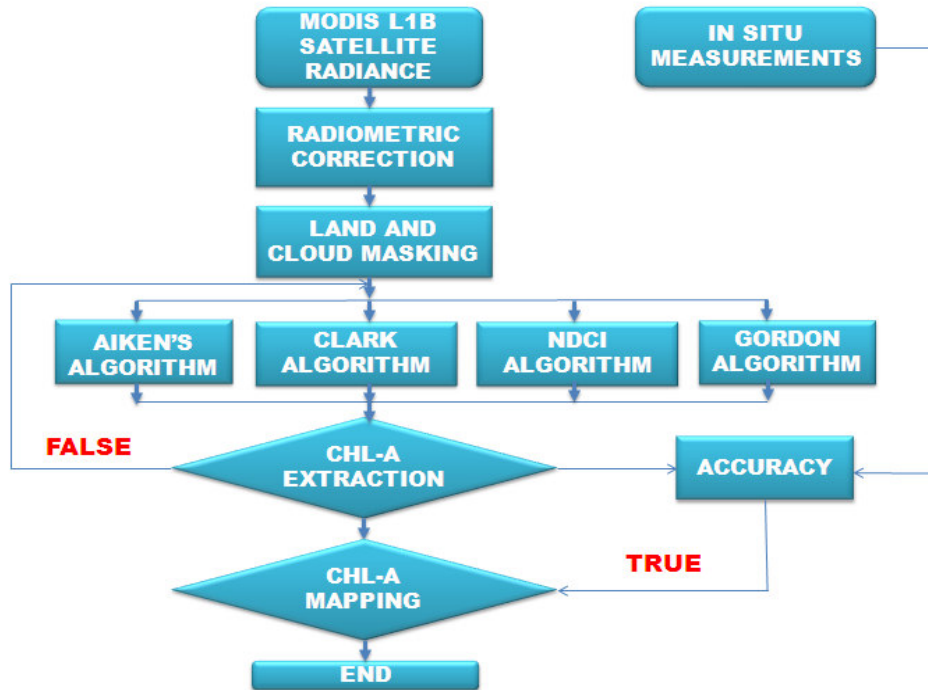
MODIS L1B SATELLITE RADIANCE

IN SITU MEASUREMENTS

RADIOMETRIC CORRECTION

LAND AND CLOUD MASKING

AIKEN'S ALGORITHM

CLARK ALGORITHM

NDCI ALGORITHM

GORDON ALGORITHM

FALSE

CHL-A EXTRACTION

ACCURACY

TRUE

CHL-A MAPPING

END